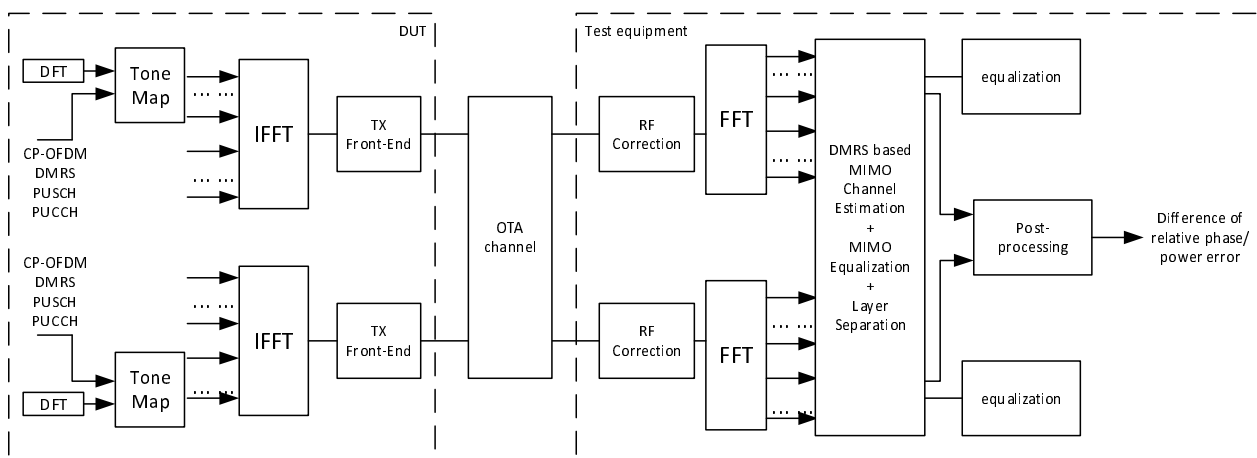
DUT

Test equipment

DFT

Tone Map

CP-OFDM
DMRS
PUSCH
PUCCH

IFFT

TX Front-End

OTA channel

RF Correction

FFT

DMRS based MIMO Channel Estimation + MIMO Equalization + Layer Separation

equalization

Post-processing

Difference of relative phase/ power error

CP-OFDM
DMRS
PUSCH
PUCCH

IFFT

TX Front-End

RF Correction

FFT

Tone Map

DFT

equalization